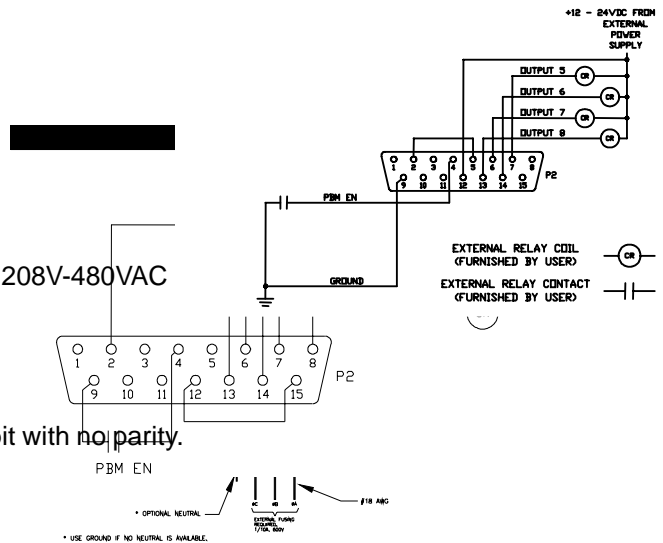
+12 - 24VDC FROM EXTERNAL POWER SUPPLY

OUTPUT 5
CR
OUTPUT 6
CR
OUTPUT 7
CR
OUTPUT 8
CR

1 2 3 4 5 6 7 8
9 10 11 12 13 14 15
P2

PBM EN

EXTERNAL RELAY COIL (FURNISHED BY USER)
CR
EXTERNAL RELAY CONTACT (FURNISHED BY USER)

GROUND

208V-480VAC

1 2 3 4 5 6 7 8
9 10 11 12 13 14 15
P2

it with no parity.

PBM EN

* OPTIONAL NEUTRAL

#18 AWG

EXTERNAL FUSING REQUIRED. 1/10A, 600V

* USE GROUND IF NO NEUTRAL IS AVAILABLE.